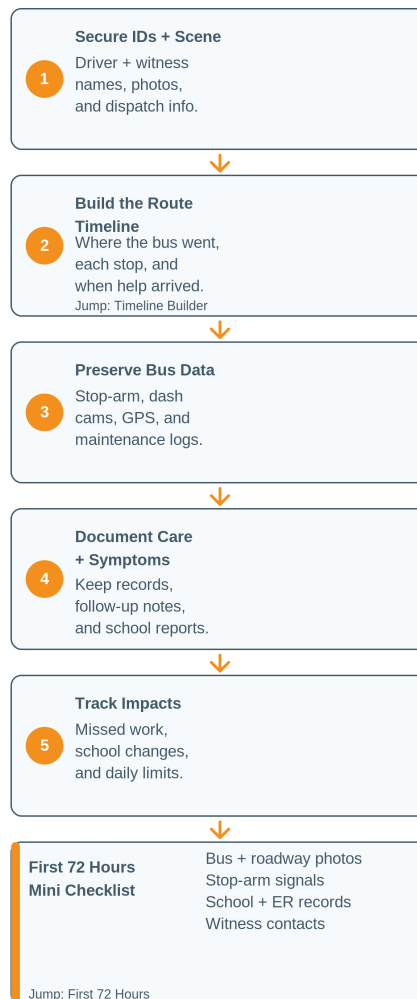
1

Secure IDs + Scene

Driver + witness names, photos, and dispatch info.

2

Build the Route Timeline

Where the bus went, each stop, and when help arrived.

Jump: Timeline Builder

3

Preserve Bus Data

Stop-arm, dash cams, GPS, and maintenance logs.

4

Document Care + Symptoms

Keep records, follow-up notes, and school reports.

5

Track Impacts

Missed work, school changes, and daily limits.

First 72 Hours Mini Checklist

Bus + roadway photos
Stop-arm signals
School + ER records
Witness contacts

Jump: First 72 Hours